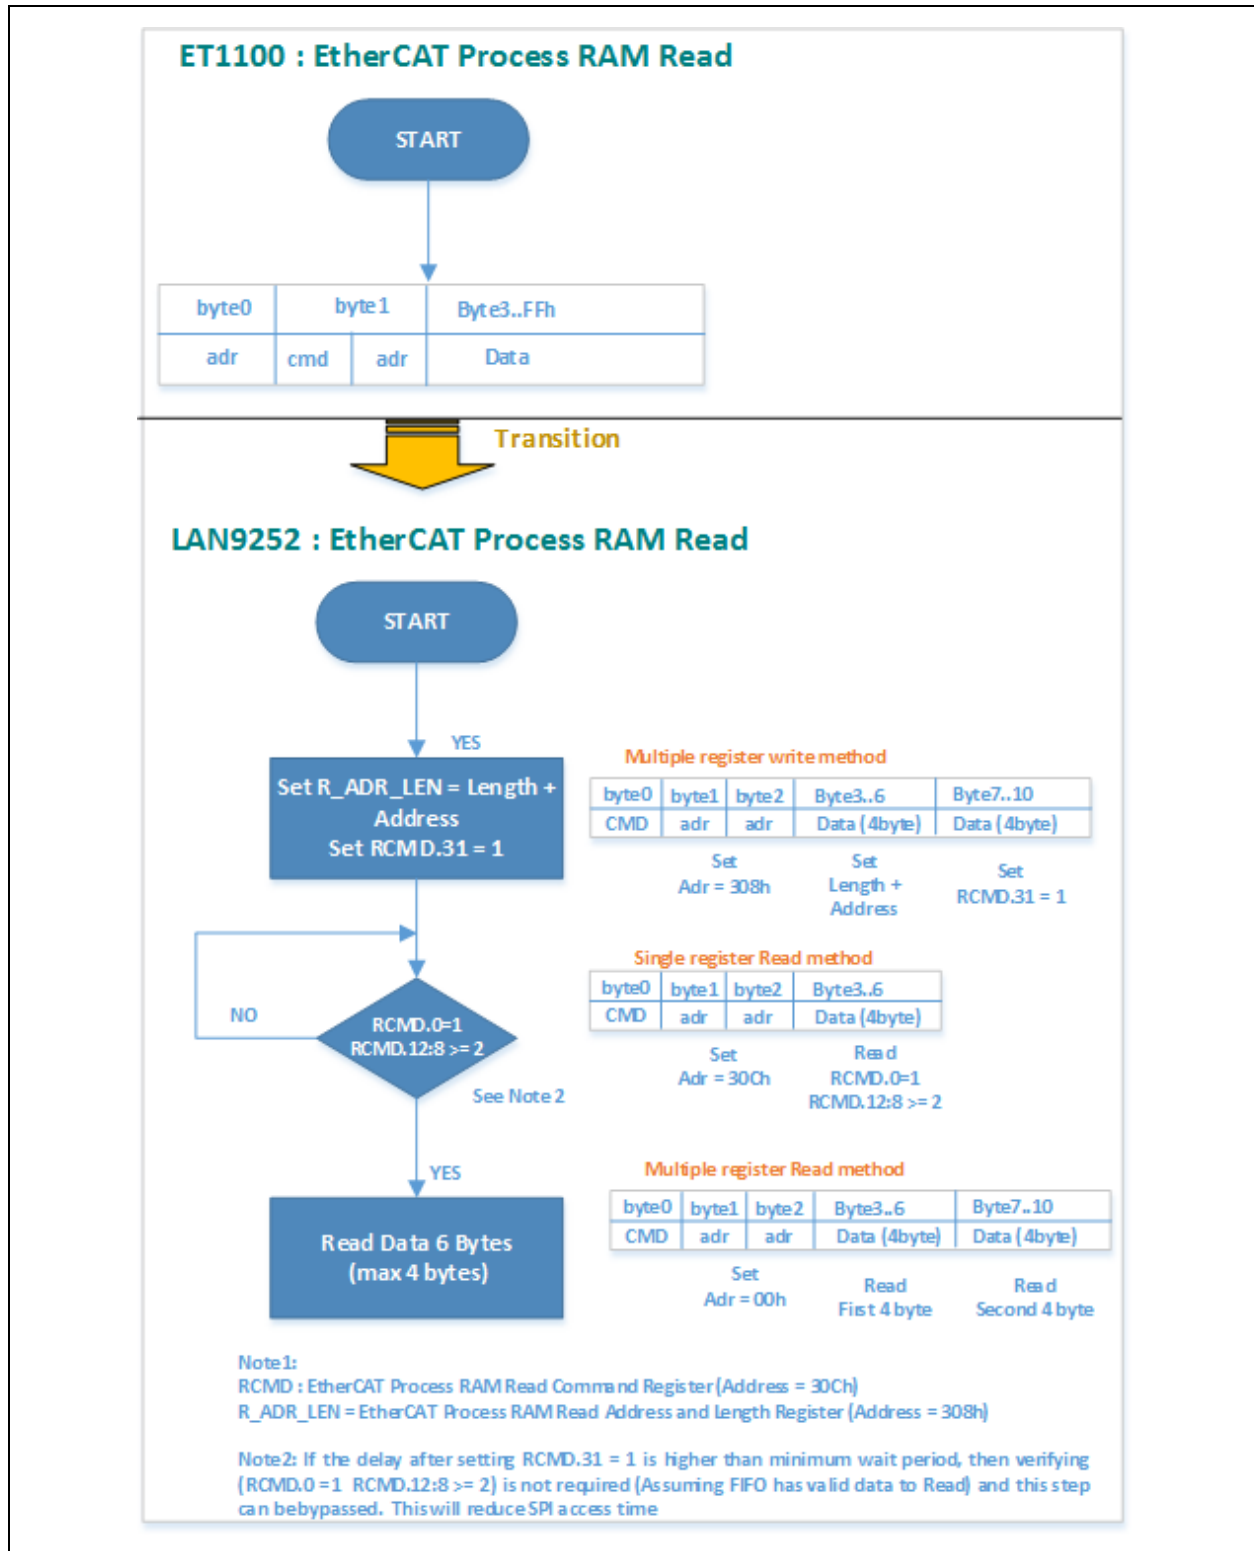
ET1100 : EtherCAT Process RAM Read

START

| byte0 | byte1 | | Byte3..FFh |
|---|---|---|---|
| adr | cmd | adr | Data |

Transition

LAN9252 : EtherCAT Process RAM Read

START

YES

Set R_ADR_LEN = Length + Address
Set RCMD.31 = 1

Multiple register write method

| byte0 | byte1 | byte2 | Byte3..6 | Byte7..10 |
|---|---|---|---|---|
| CMD | adr | adr | Data (4byte) | Data (4byte) |

Set Adr = 308h

Set Length + Address

Set RCMD.31 = 1

NO

RCMD.0=1
RCMD.12:8 >= 2

See Note 2

Single register Read method

| byte0 | byte1 | byte2 | Byte3..6 |
|---|---|---|---|
| CMD | adr | adr | Data (4byte) |

Set Adr = 30Ch

Read RCMD.0=1 RCMD.12:8 >= 2

YES

Read Data 6 Bytes
(max 4 bytes)

Multiple register Read method

| byte0 | byte1 | byte2 | Byte3..6 | Byte7..10 |
|---|---|---|---|---|
| CMD | adr | adr | Data (4byte) | Data (4byte) |

Set Adr = 00h

Read Fist 4 byte

Read Second 4 byte

Note1:
RCMD : EtherCAT Process RAM Read Command Register (Address = 30Ch)
R_ADR_LEN = EtherCAT Process RAM Read Address and length Register (Address = 308h)

Note2: If the delay after setting RCMD.31 = 1 is higher than minimum wait period, then verifying (RCMD.0 =1 RCMD.12:8 >= 2) is not required (Assuming FIFO has valid data to Read) and this step can bebypassed. Thiswill reduce SPI access time